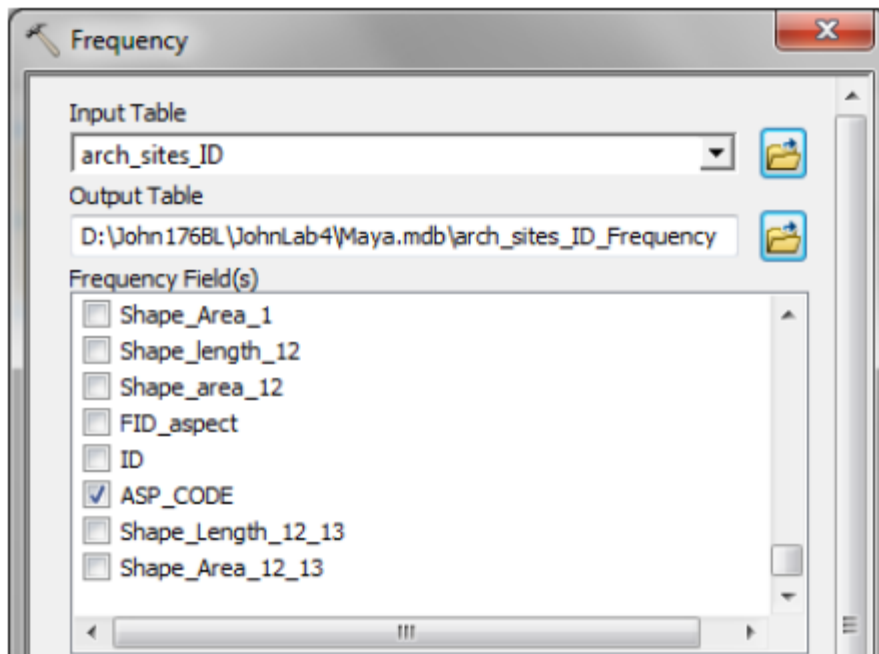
Frequency

Input Table
arch_sites_ID

Output Table
D:\John176BL\JohnLab4\Maya.mdb\arch_sites_ID_Frequency

Frequency Field(s)
Shape_Area_1
Shape_length_12
Shape_area_12
FID_aspect
ID
ASP_CODE
Shape_Length_12_13
Shape_Area_12_13